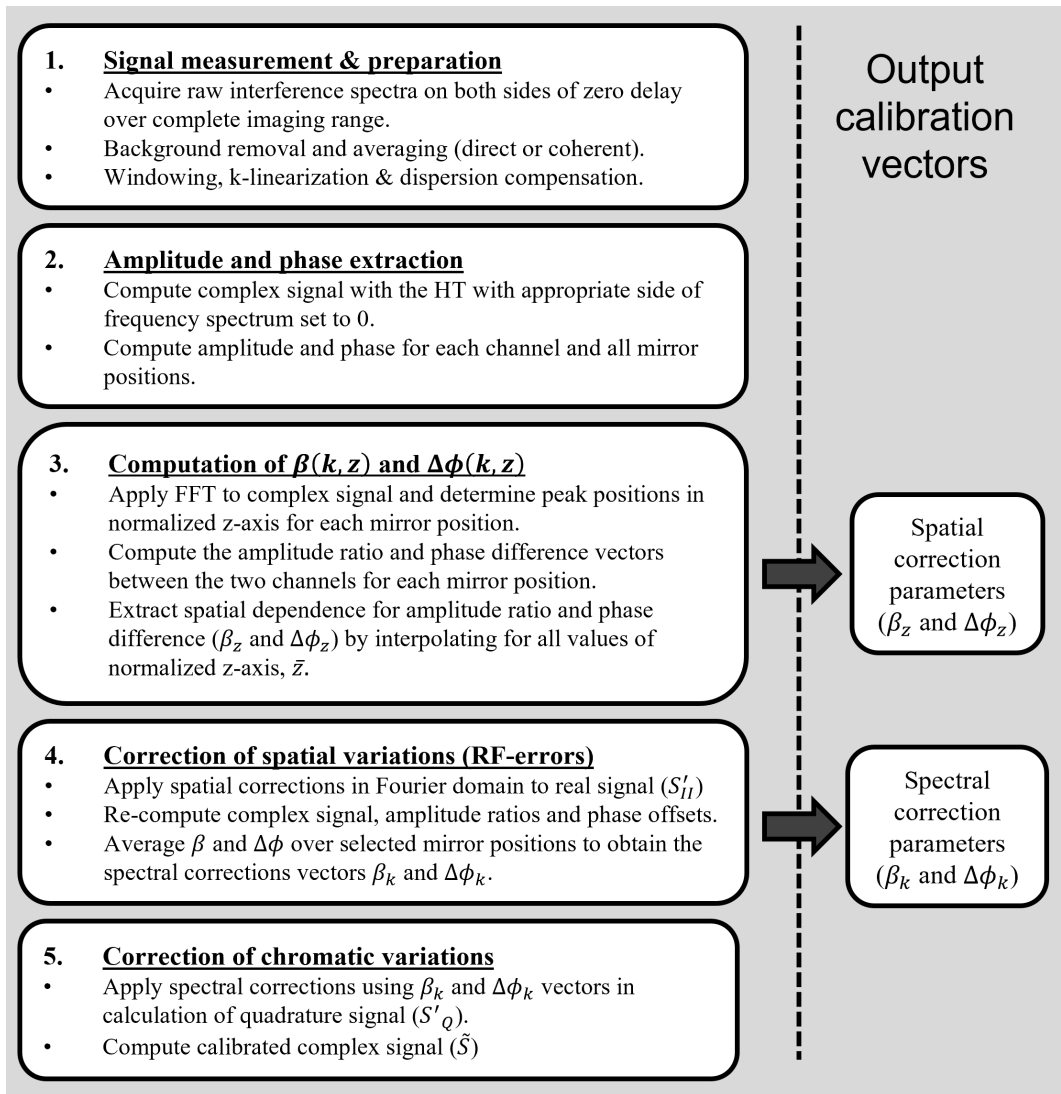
1. Signal measurement & preparation
• Acquire raw interference spectra on both sides of zero delay over complete imaging range.
• Background removal and averaging (direct or coherent).
• Windowing, k-linearization & dispersion compensation.

2. Amplitude and phase extraction
• Compute complex signal with the HT with appropriate side of frequency spectrum set to 0.
• Compute amplitude and phase for each channel and all mirror positions.

3. Computation of $\beta(k,z)$ and $\Delta\phi(k,z)$
• Apply FFT to complex signal and determine peak positions in normalized z-axis for each mirror position.
• Compute the amplitude ratio and phase difference vectors between the two channels for each mirror position.
• Extract spatial dependence for amplitude ratio and phase difference ($\beta_z$ and $\Delta\phi_z$) by interpolating for all values of normalized z-axis, $\bar{z}$.

4. Correction of spatial variations (RF-errors)
• Apply spatial corrections in Fourier domain to real signal ($S'_{II}$)
• Re-compute complex signal, amplitude ratios and phase offsets.
• Average $\beta$ and $\Delta\phi$ over selected mirror positions to obtain the spectral corrections vectors $\beta_k$ and $\Delta\phi_k$.

5. Correction of chromatic variations
• Apply spectral corrections using $\beta_k$ and $\Delta\phi_k$ vectors in calculation of quadrature signal ($S'_Q$).
• Compute calibrated complex signal ($\tilde{S}$)

Output calibration vectors

Spatial correction parameters ($\beta_z$ and $\Delta\phi_z$)

Spectral correction parameters ($\beta_k$ and $\Delta\phi_k$)